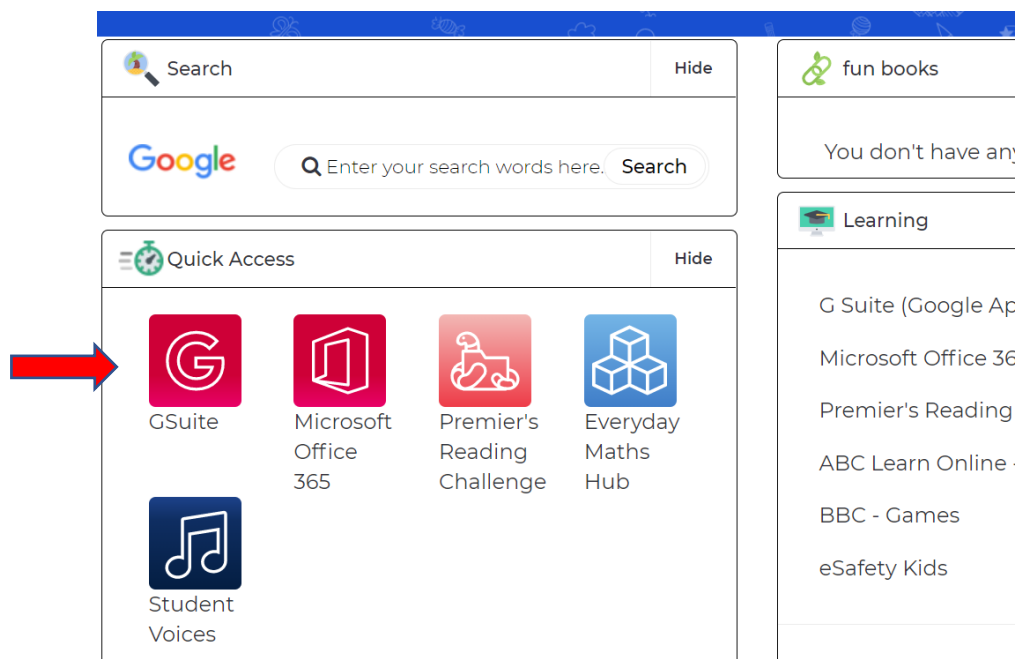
Search
Hide

Google
Enter your search words here.
Search

Quick Access
Hide

GSuite
Microsoft Office 365
Premier's Reading Challenge
Everyday Maths Hub
Student Voices

fun books

You don't have any

Learning

G Suite (Google Ap
Microsoft Office 36
Premier's Reading
ABC Learn Online
BBC - Games
eSafety Kids